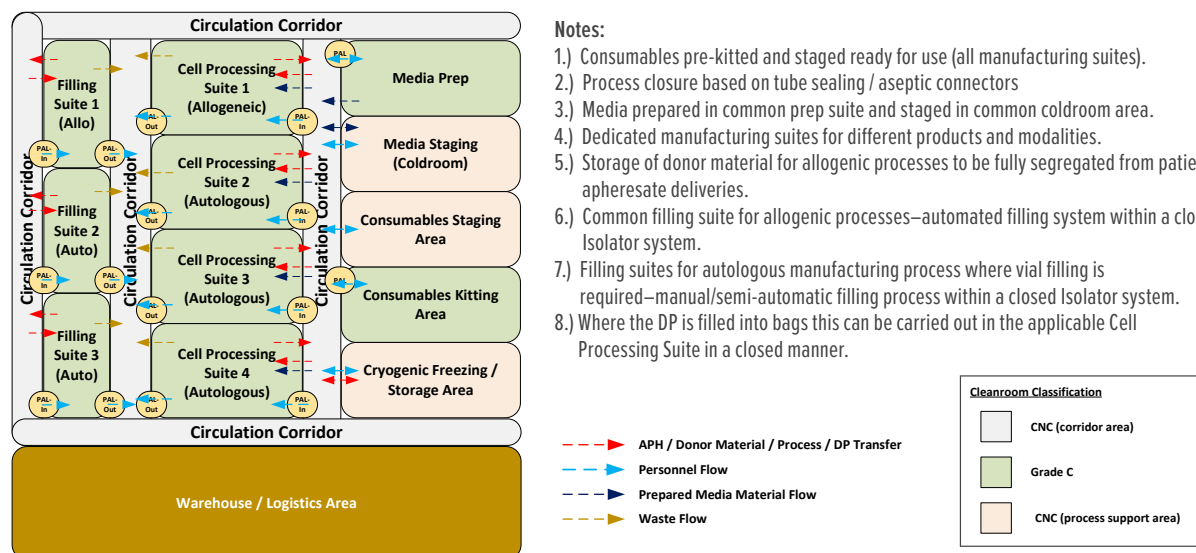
Circulation Corridor

Circulation Corridor

Circulation Corridor

Circulation Corridor

Circulation Corridor

Filling Suite 1 (Allo)

PAL-In

PAL-Out

Filling Suite 2 (Auto)

PAL-In

PAL-Out

Filling Suite 3 (Auto)

PAL-In

PAL-Out

Cell Processing Suite 1 (Allogeneic)

PAL-Out

PAL-In

Cell Processing Suite 2 (Autologous)

PAL-Out

PAL-In

Cell Processing Suite 3 (Autologous)

PAL-Out

PAL-In

Cell Processing Suite 4 (Autologous)

PAL-Out

PAL-In

PAL

Media Prep

Media Staging (Coldroom)

Consumables Staging Area

PAL

Consumables Kitting Area

Cryogenic Freezing / Storage Area

Warehouse / Logistics Area

Notes:

1.) Consumables pre-kitted and staged ready for use (all manufacturing suites).

2.) Process closure based on tube sealing / aseptic connectors

3.) Media prepared in common prep suite and staged in common coldroom area.

4.) Dedicated manufacturing suites for different products and modalities.

5.) Storage of donor material for allogenic processes to be fully segregated from patie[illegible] apheresate deliveries.

6.) Common filling suite for allogenic processes–automated filling system within a clo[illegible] Isolator system.

7.) Filling suites for autologous manufacturing process where vial filling is required–manual/semi-automatic filling process within a closed Isolator system.

8.) Where the DP is filled into bags this can be carried out in the applicable Cell Processing Suite in a closed manner.

APH / Donor Material / Process / DP Transfer

Personnel Flow

Prepared Media Material Flow

Waste Flow

Cleanroom Classification

CNC (corridor area)

Grade C

CNC (process support area)